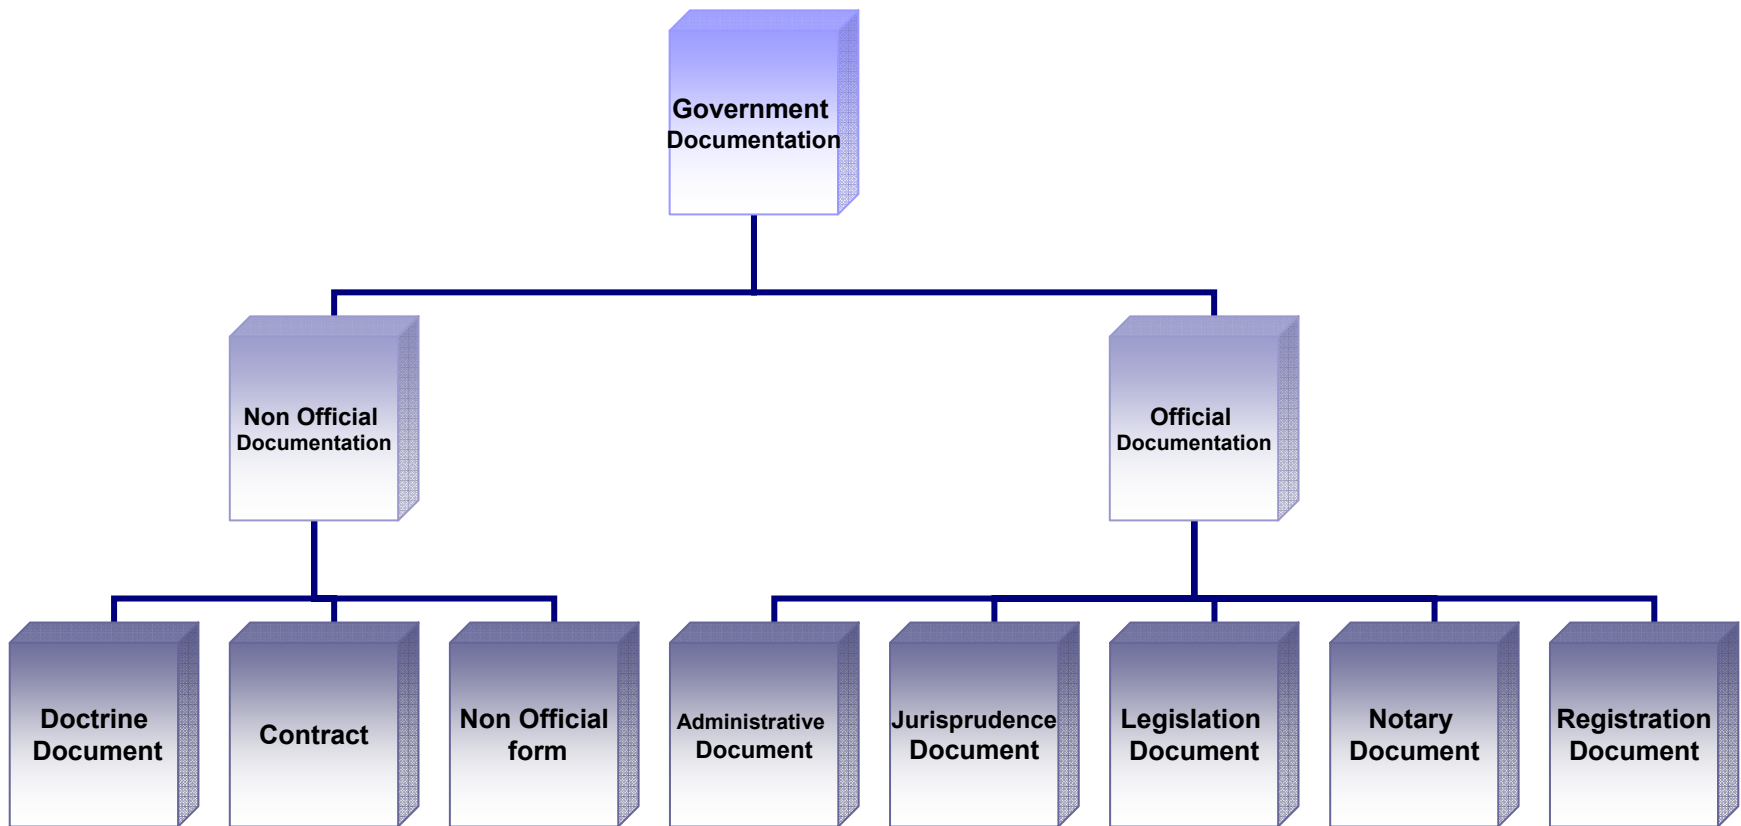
Government Documentation

Non Official Documentation

Official Documentation

Doctrine Document

Contract

Non Official form

Administrative Document

Jurisprudence Document

Legislation Document

Notary Document

Registration Document